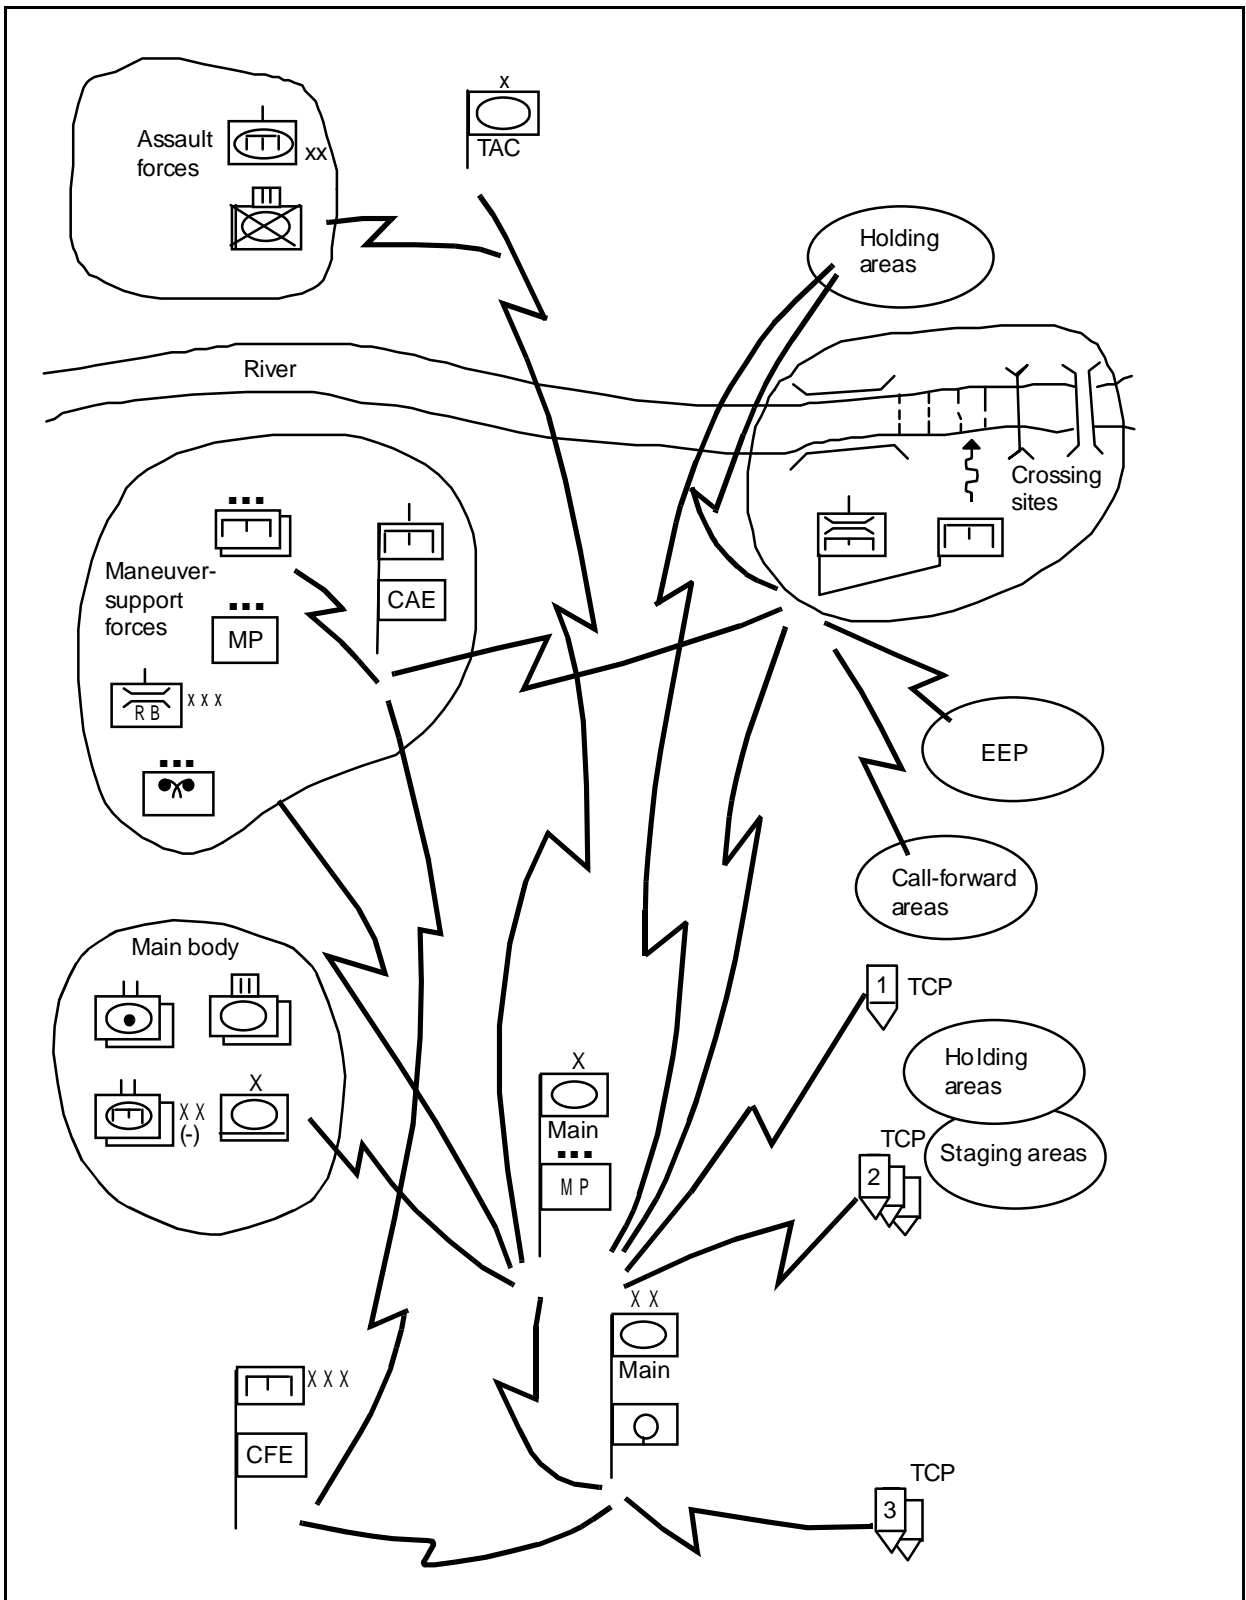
Assault forces

xx

x

TAC

Holding areas

River

Crossing sites

Maneuver-support forces

CAE

MP

RB

XXX

EEP

Call-forward areas

Main body

XX

(-)

X

1

TCP

Holding areas

X

Main

MP

TCP

Staging areas

2

XX

Main

XXX

CFE

TCP

3